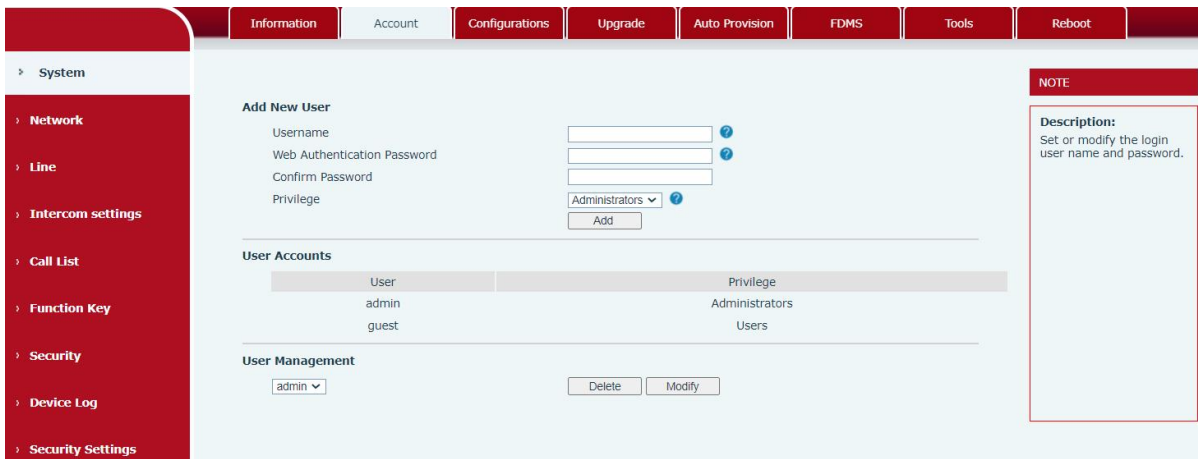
Information | Account | Configurations | Upgrade | Auto Provision | FDMS | Tools | Reboot

› System

› Network

› Line

› Intercom settings

› Call List

› Function Key

› Security

› Device Log

› Security Settings

Add New User

Username

Web Authentication Password

Confirm Password

Privilege

Administrators

Add

User Accounts

| User | Privilege |
|---|---|
| admin | Administrators |
| guest | Users |

User Management

admin

Delete

Modify

NOTE

Description:

Set or modify the login user name and password.